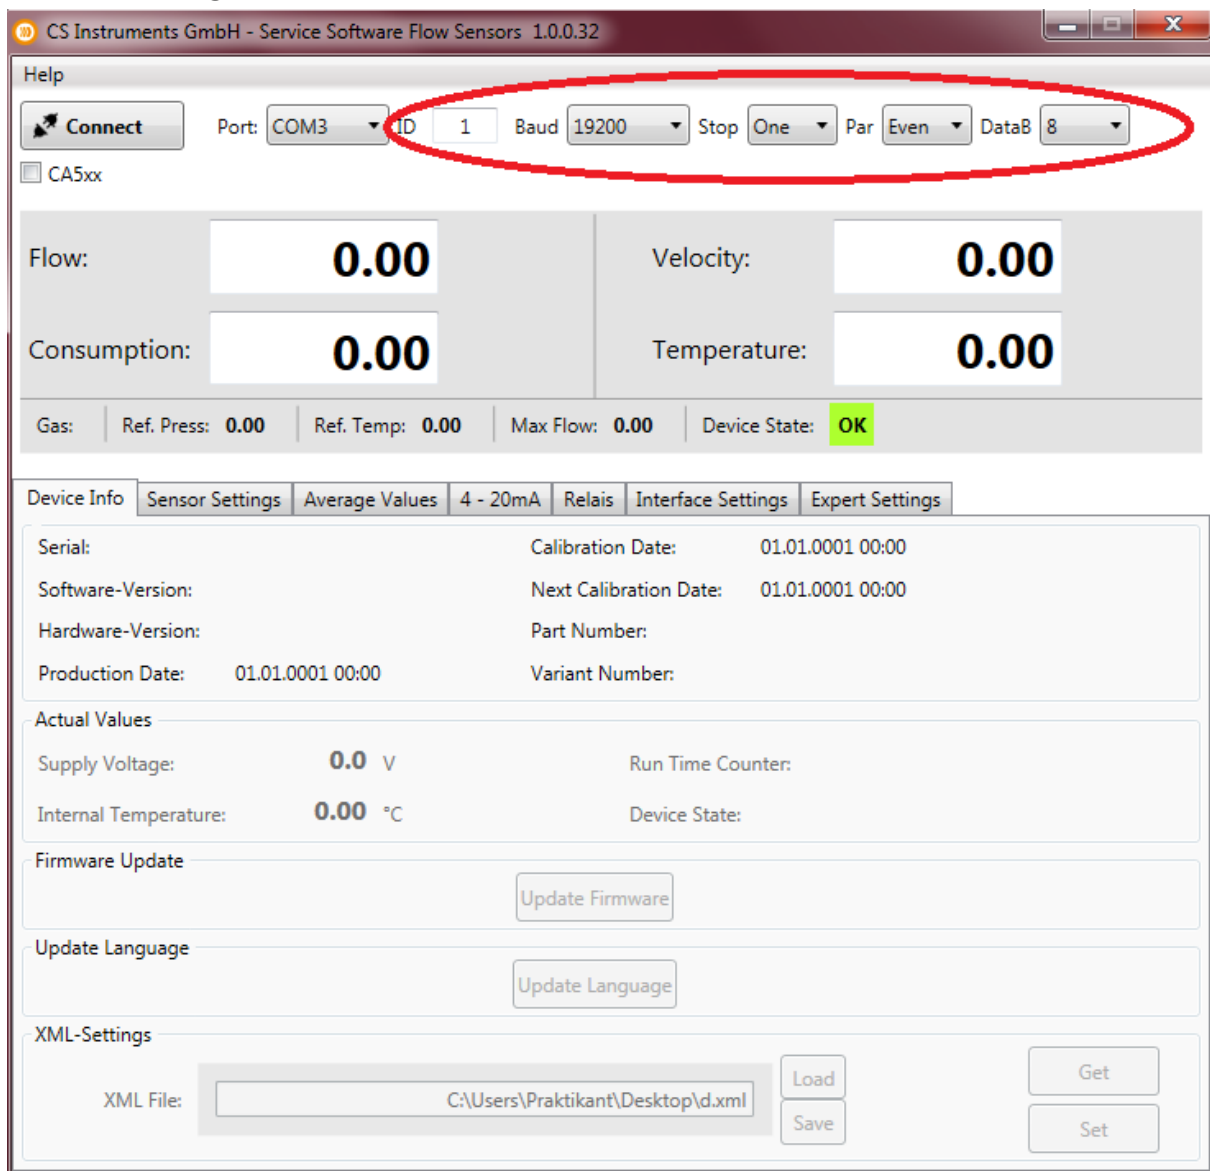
CS Instruments GmbH - Service Software Flow Sensors 1.0.0.32

Help

Connect

Port: COM3

ID 1

Baud 19200

Stop One

Par Even

DataB 8

CA5xx

Flow: 0.00

Velocity: 0.00

Consumption: 0.00

Temperature: 0.00

Gas:

Ref. Press: 0.00

Ref. Temp: 0.00

Max Flow: 0.00

Device State: OK

Device Info | Sensor Settings | Average Values | 4 - 20mA | Relais | Interface Settings | Expert Settings

Serial:

Software-Version:

Hardware-Version:

Production Date: 01.01.0001 00:00

Calibration Date: 01.01.0001 00:00

Next Calibration Date: 01.01.0001 00:00

Part Number:

Variant Number:

Actual Values

Supply Voltage: 0.0 V

Internal Temperature: 0.00 °C

Run Time Counter:

Device State:

Firmware Update

Update Firmware

Update Language

Update Language

XML-Settings

XML File: C:\Users\Praktikant\Desktop\d.xml

Load

Save

Get

Set